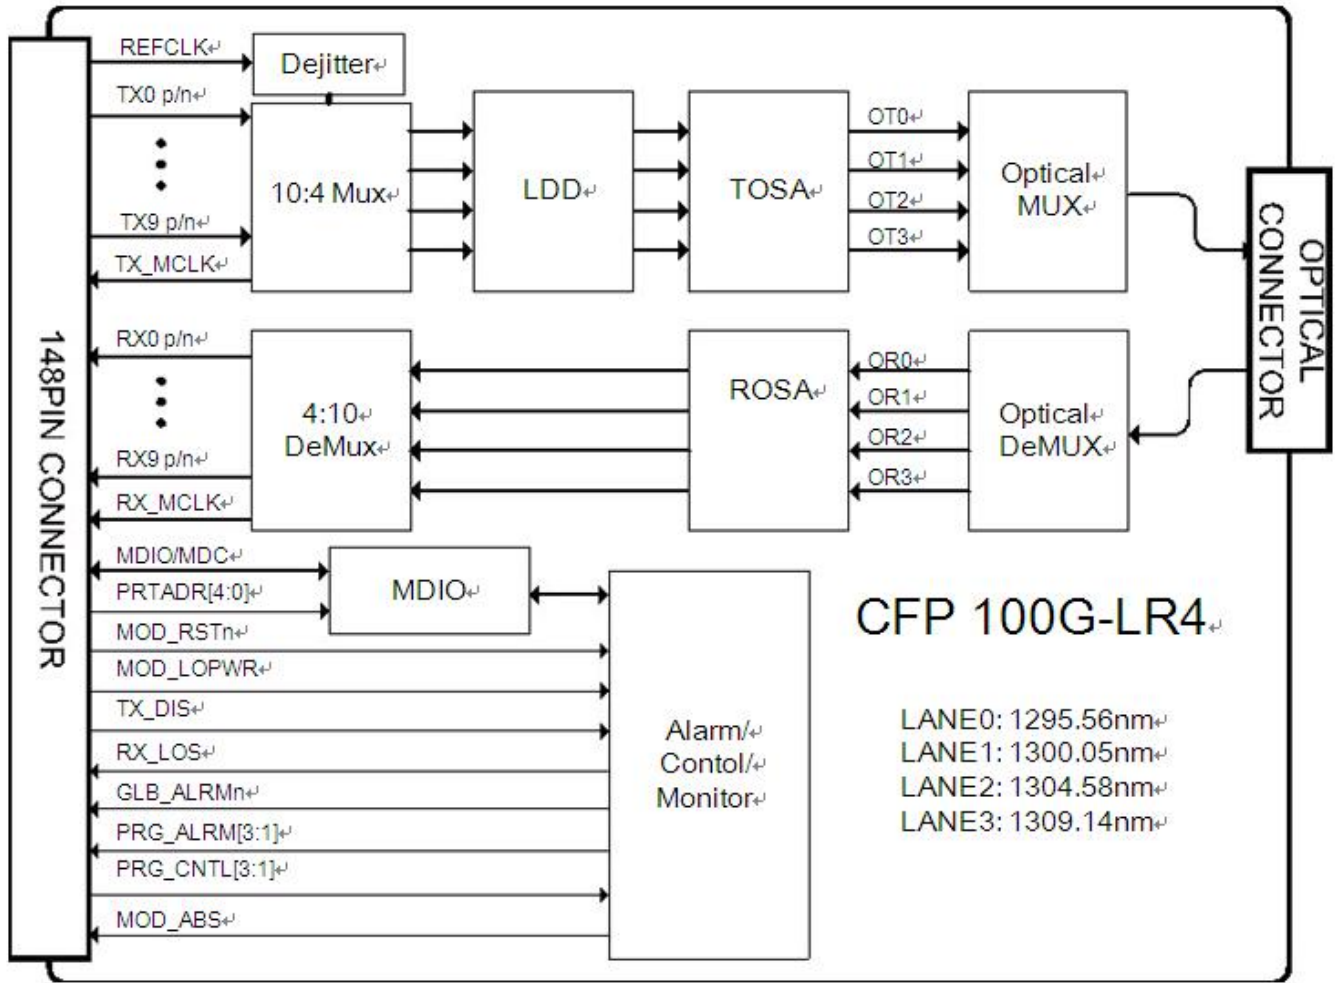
148PIN CONNECTOR

REFCLK
Dejitter
TX0 p/n
TX9 p/n
TX_MCLK
10:4 Mux
LDD
TOSA
OT0
OT1
OT2
OT3
Optical MUX

OPTICAL CONNECTOR

RX0 p/n
RX9 p/n
RX_MCLK
4:10 DeMux
ROSA
OR0
OR1
OR2
OR3
Optical DeMUX

MDIO/MDC
PRTADR[4:0]
MDIO
MOD_RSTn
MOD_LOPWR
TX_DIS
RX_LOS
GLB_ALRMn
PRG_ALRM[3:1]
PRG_CNTL[3:1]
MOD_ABS
Alarm/ Contol/ Monitor

CFP 100G-LR4

LANE0: 1295.56nm
LANE1: 1300.05nm
LANE2: 1304.58nm
LANE3: 1309.14nm